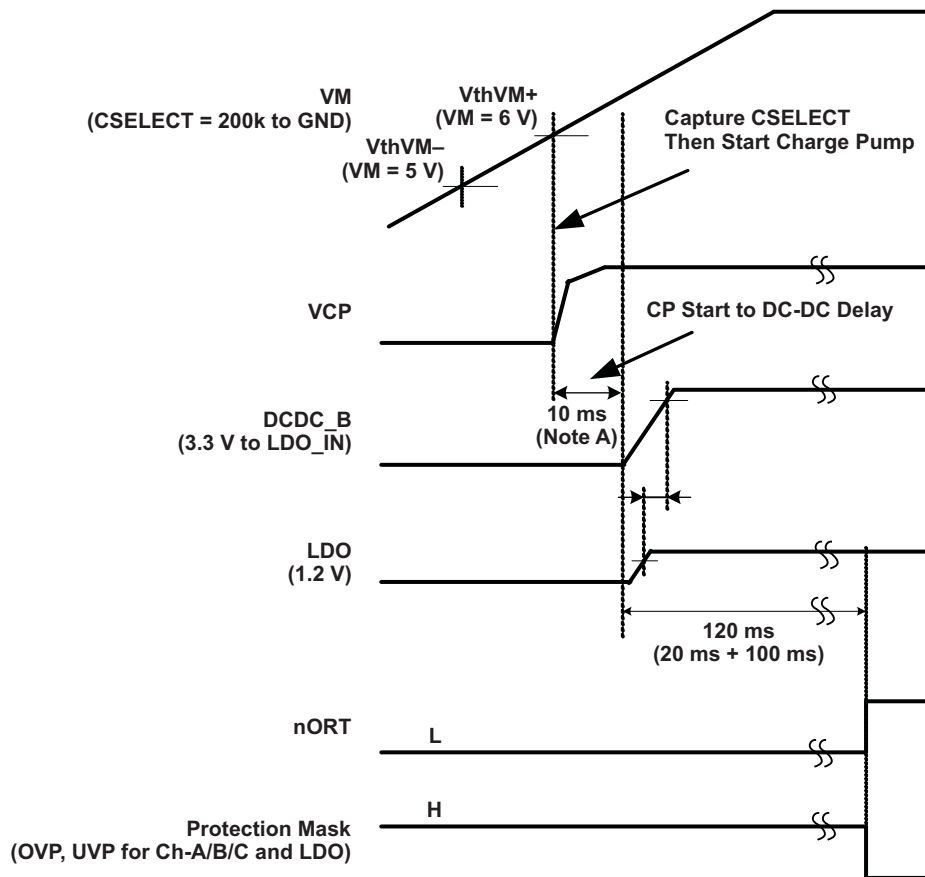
VM
(CSELECT = 200k to GND)

VthVM+
(VM = 6 V)

VthVM–
(VM = 5 V)

Capture CSELECT
Then Start Charge Pump

VCP

CP Start to DC-DC Delay

DCDC_B
(3.3 V to LDO_IN)

10 ms
(Note A)

LDO
(1.2 V)

120 ms
(20 ms + 100 ms)

nORT

L

Protection Mask
(OVP, UVP for Ch-A/B/C and LDO)

H